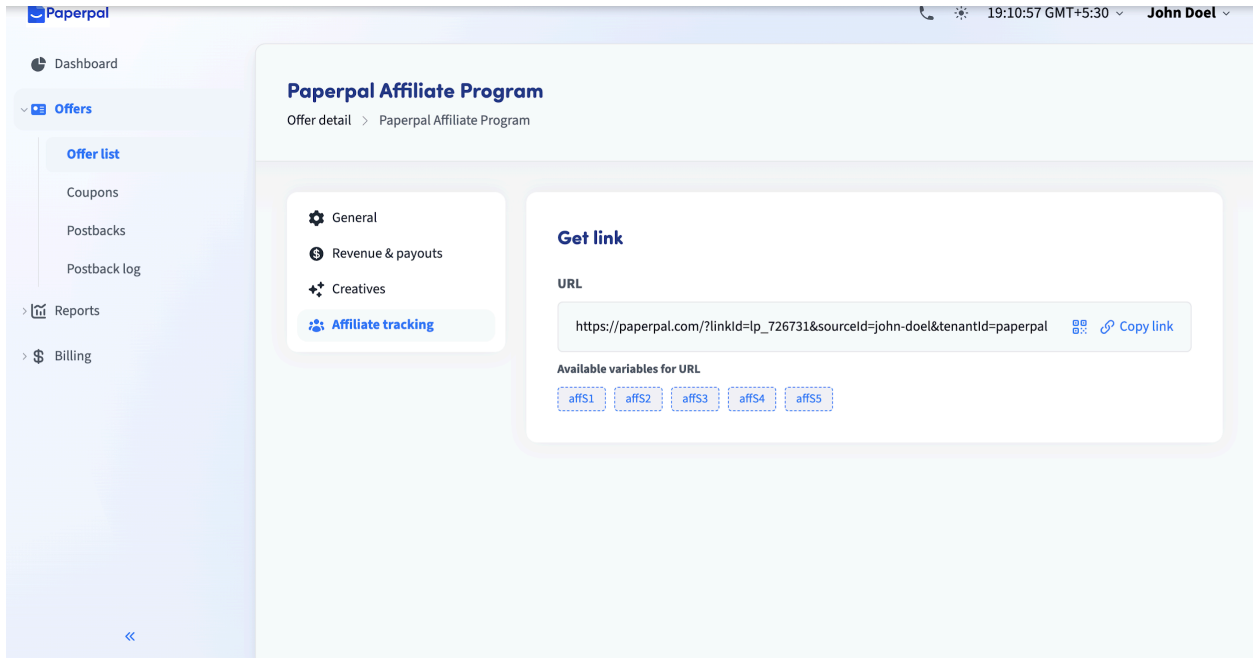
Paperpal

19:10:57 GMT+5:30 John Doel

Dashboard
Offers
Offer list
Coupons
Postbacks
Postback log
Reports
Billing

«

Paperpal Affiliate Program
Offer detail > Paperpal Affiliate Program

General
Revenue & payouts
Creatives
Affiliate tracking

Get link

URL

https://paperpal.com/?linkId=lp_726731&sourceId=john-doel&tenantId=paperpal

Copy link

Available variables for URL

affS1 affS2 affS3 affS4 affS5